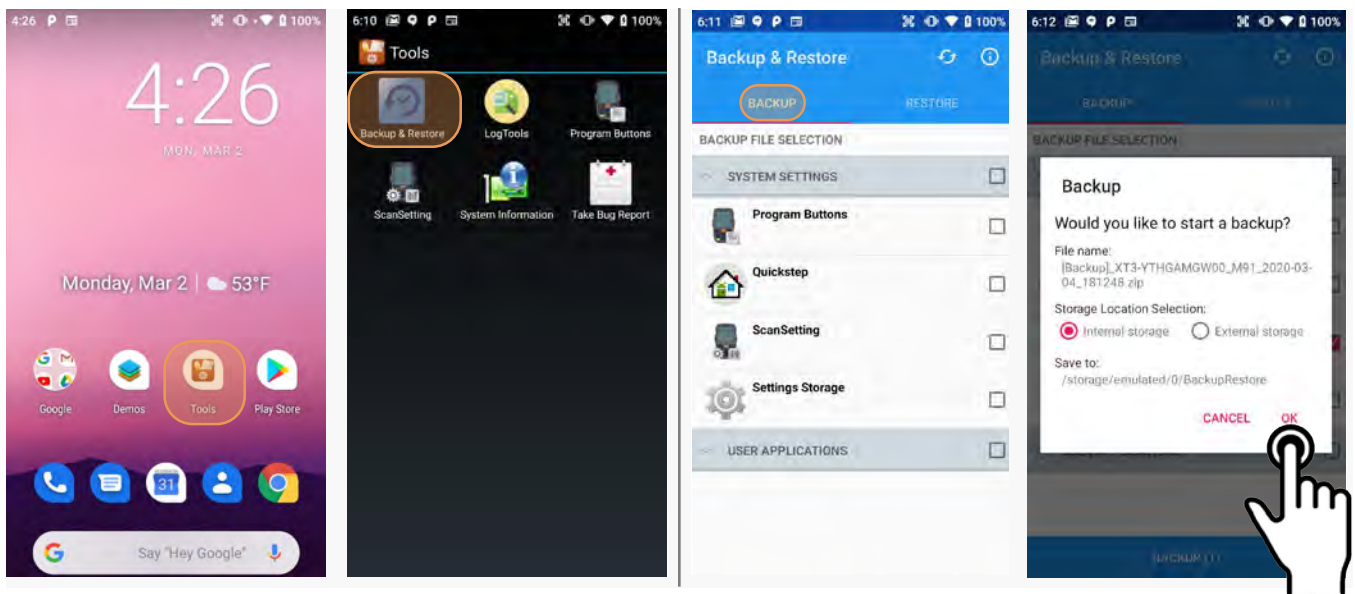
4:26 100%

4:26

MON, MAR 2

Monday, Mar 2 | 53°F

Google

Demos

Tools

Play Store

31

Say "Hey Google"

6:10 100%

Tools

Backup & Restore

LogTools

Program Buttons

ScanSetting

System Information

Take Bug Report

6:11 100%

Backup & Restore

BACKUP

RESTORE

BACKUP FILE SELECTION

SYSTEM SETTINGS

Program Buttons

Quickstep

ScanSetting

Settings Storage

USER APPLICATIONS

6:12 100%

Backup & Restore

BACKUP

BACKUP FILE SELECTION

Backup

Would you like to start a backup?

File name:
[Backup]_XT3-YTHGAMGW00_M91_2020-03-04_181248.zip

Storage Location Selection:

Internal storage

External storage

Save to:
/storage/emulated/0/BackupRestore

CANCEL

OK

BACKUP (1)